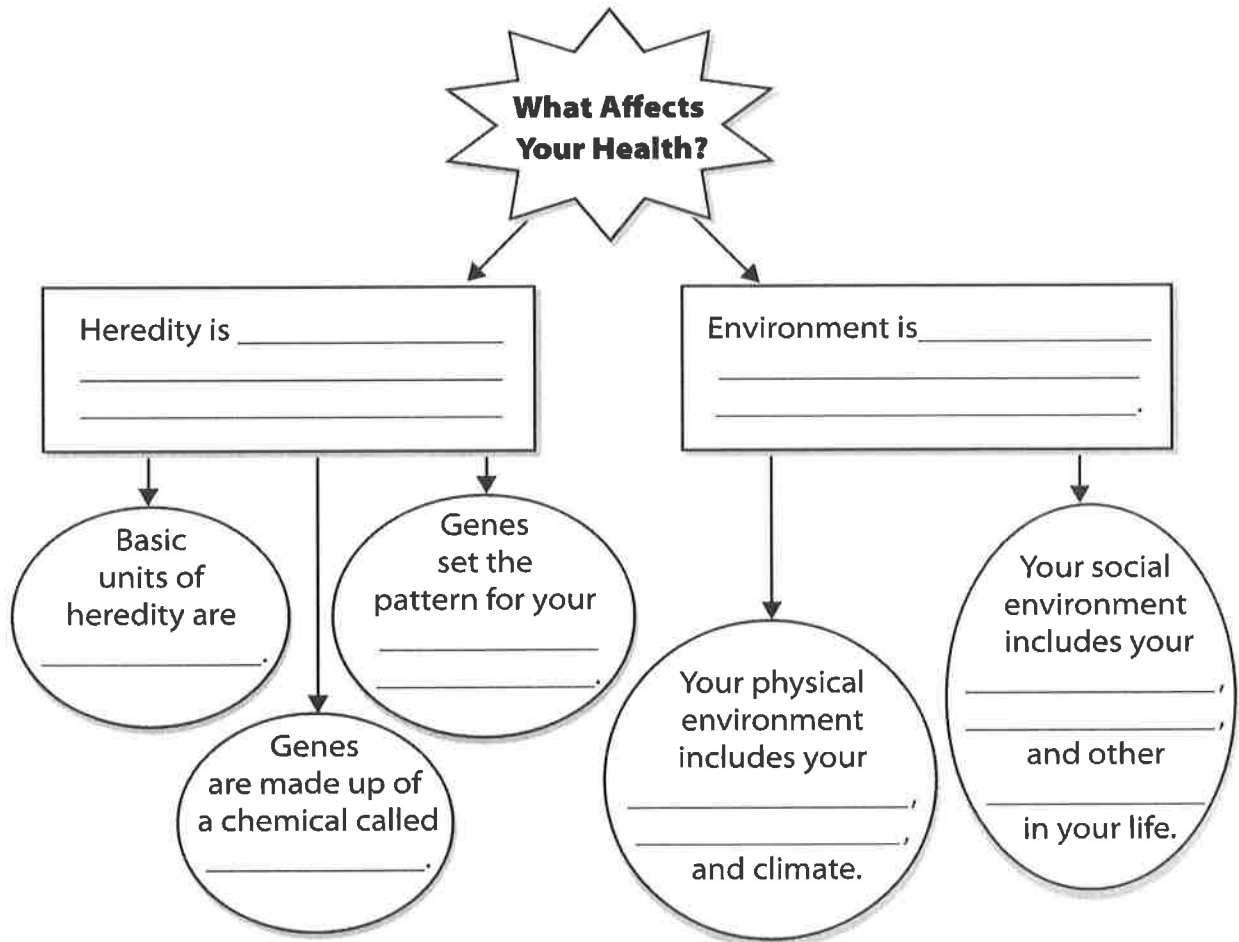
What Affects Your Health?

Heredity is ____________________ ____________________ ____________________

Environment is ____________________ ____________________ ____________________.

Basic units of heredity are ____________________.

Genes are made up of a chemical called ____________________.

Genes set the pattern for your ____________________ ____________________.

Your physical environment includes your ____________________, ____________________, and climate.

Your social environment includes your ____________________, ____________________, and other ____________________ in your life.